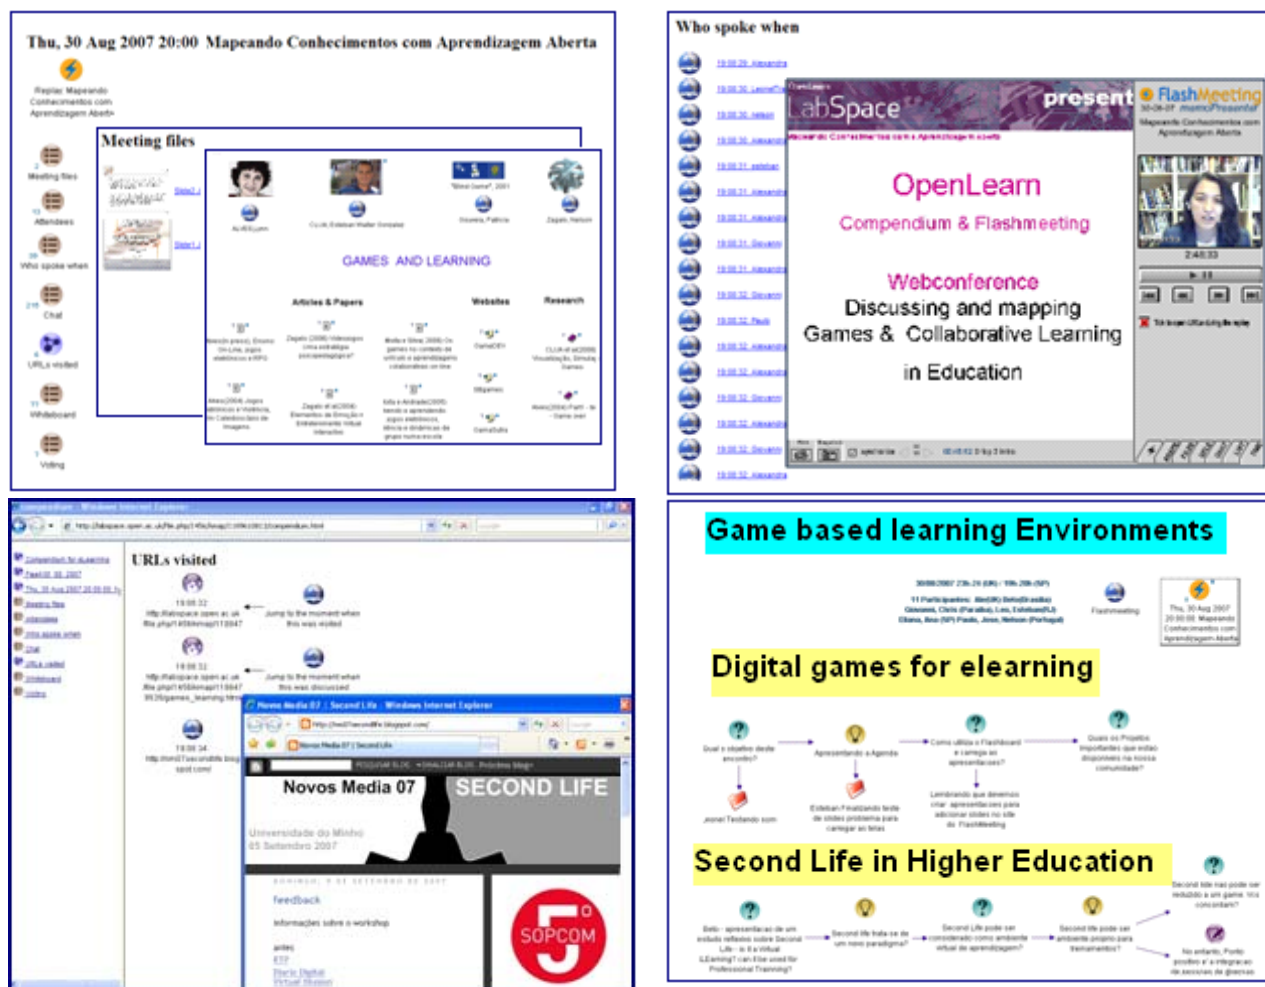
Thu, 30 Aug 2007 20:00 Mapeando Conhecimentos com Aprendizagem Aberta

Replay: Mapeando Conhecimentos com Aprendizagem Aberta

Meeting files

Attendees

Who spoke when

Chat

URLs visited

Whiteboard

Voting

Meeting files

GAMES AND LEARNING

Articles & Papers

Websites

Research

Who spoke when

LabSpace

present

FlashMeeting

OpenLearn

Compendium & Flashmeeting

Webconference

Discussing and mapping

Games & Collaborative Learning

in Education

2:48:33

URLs visited

Jump to the moment when this was visited

Jump to the moment when this was discussed

Novos Media 07 | Second Life - Windows Internet Explorer

Novos Media 07

SECOND LIFE

Universidade do Minho

05 Setembro 2007

feedback

SOPCOM

Game based learning Environments

Flashmeeting

Thu, 30 Aug 2007 20:00 Mapeando Conhecimentos com Aprendizagem Aberta

Digital games for elearning

Second Life in Higher Education